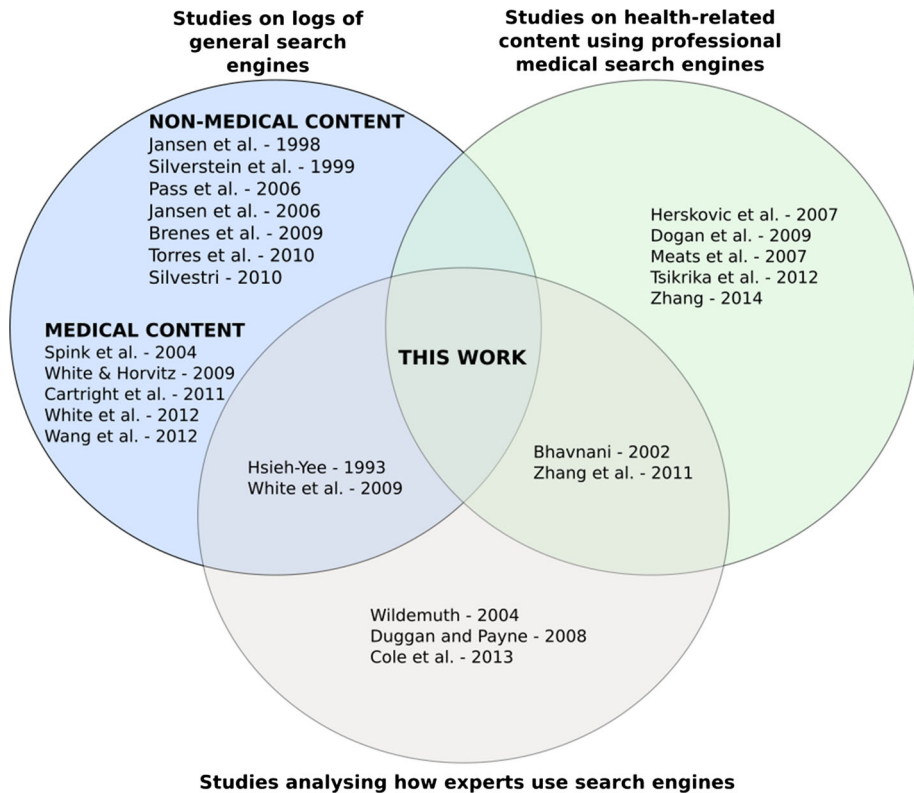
Studies on logs of general search engines

Studies on health-related content using professional medical search engines

NON-MEDICAL CONTENT
Jansen et al. - 1998
Silverstein et al. - 1999
Pass et al. - 2006
Jansen et al. - 2006
Brenes et al. - 2009
Torres et al. - 2010
Silvestri - 2010

Herskovic et al. - 2007
Dogan et al. - 2009
Meats et al. - 2007
Tsikrika et al. - 2012
Zhang - 2014

MEDICAL CONTENT
Spink et al. - 2004
White & Horvitz - 2009
Cartright et al. - 2011
White et al. - 2012
Wang et al. - 2012

THIS WORK

Hsieh-Yee - 1993
White et al. - 2009

Bhavnani - 2002
Zhang et al. - 2011

Wildemuth - 2004
Duggan and Payne - 2008
Cole et al. - 2013

Studies analysing how experts use search engines